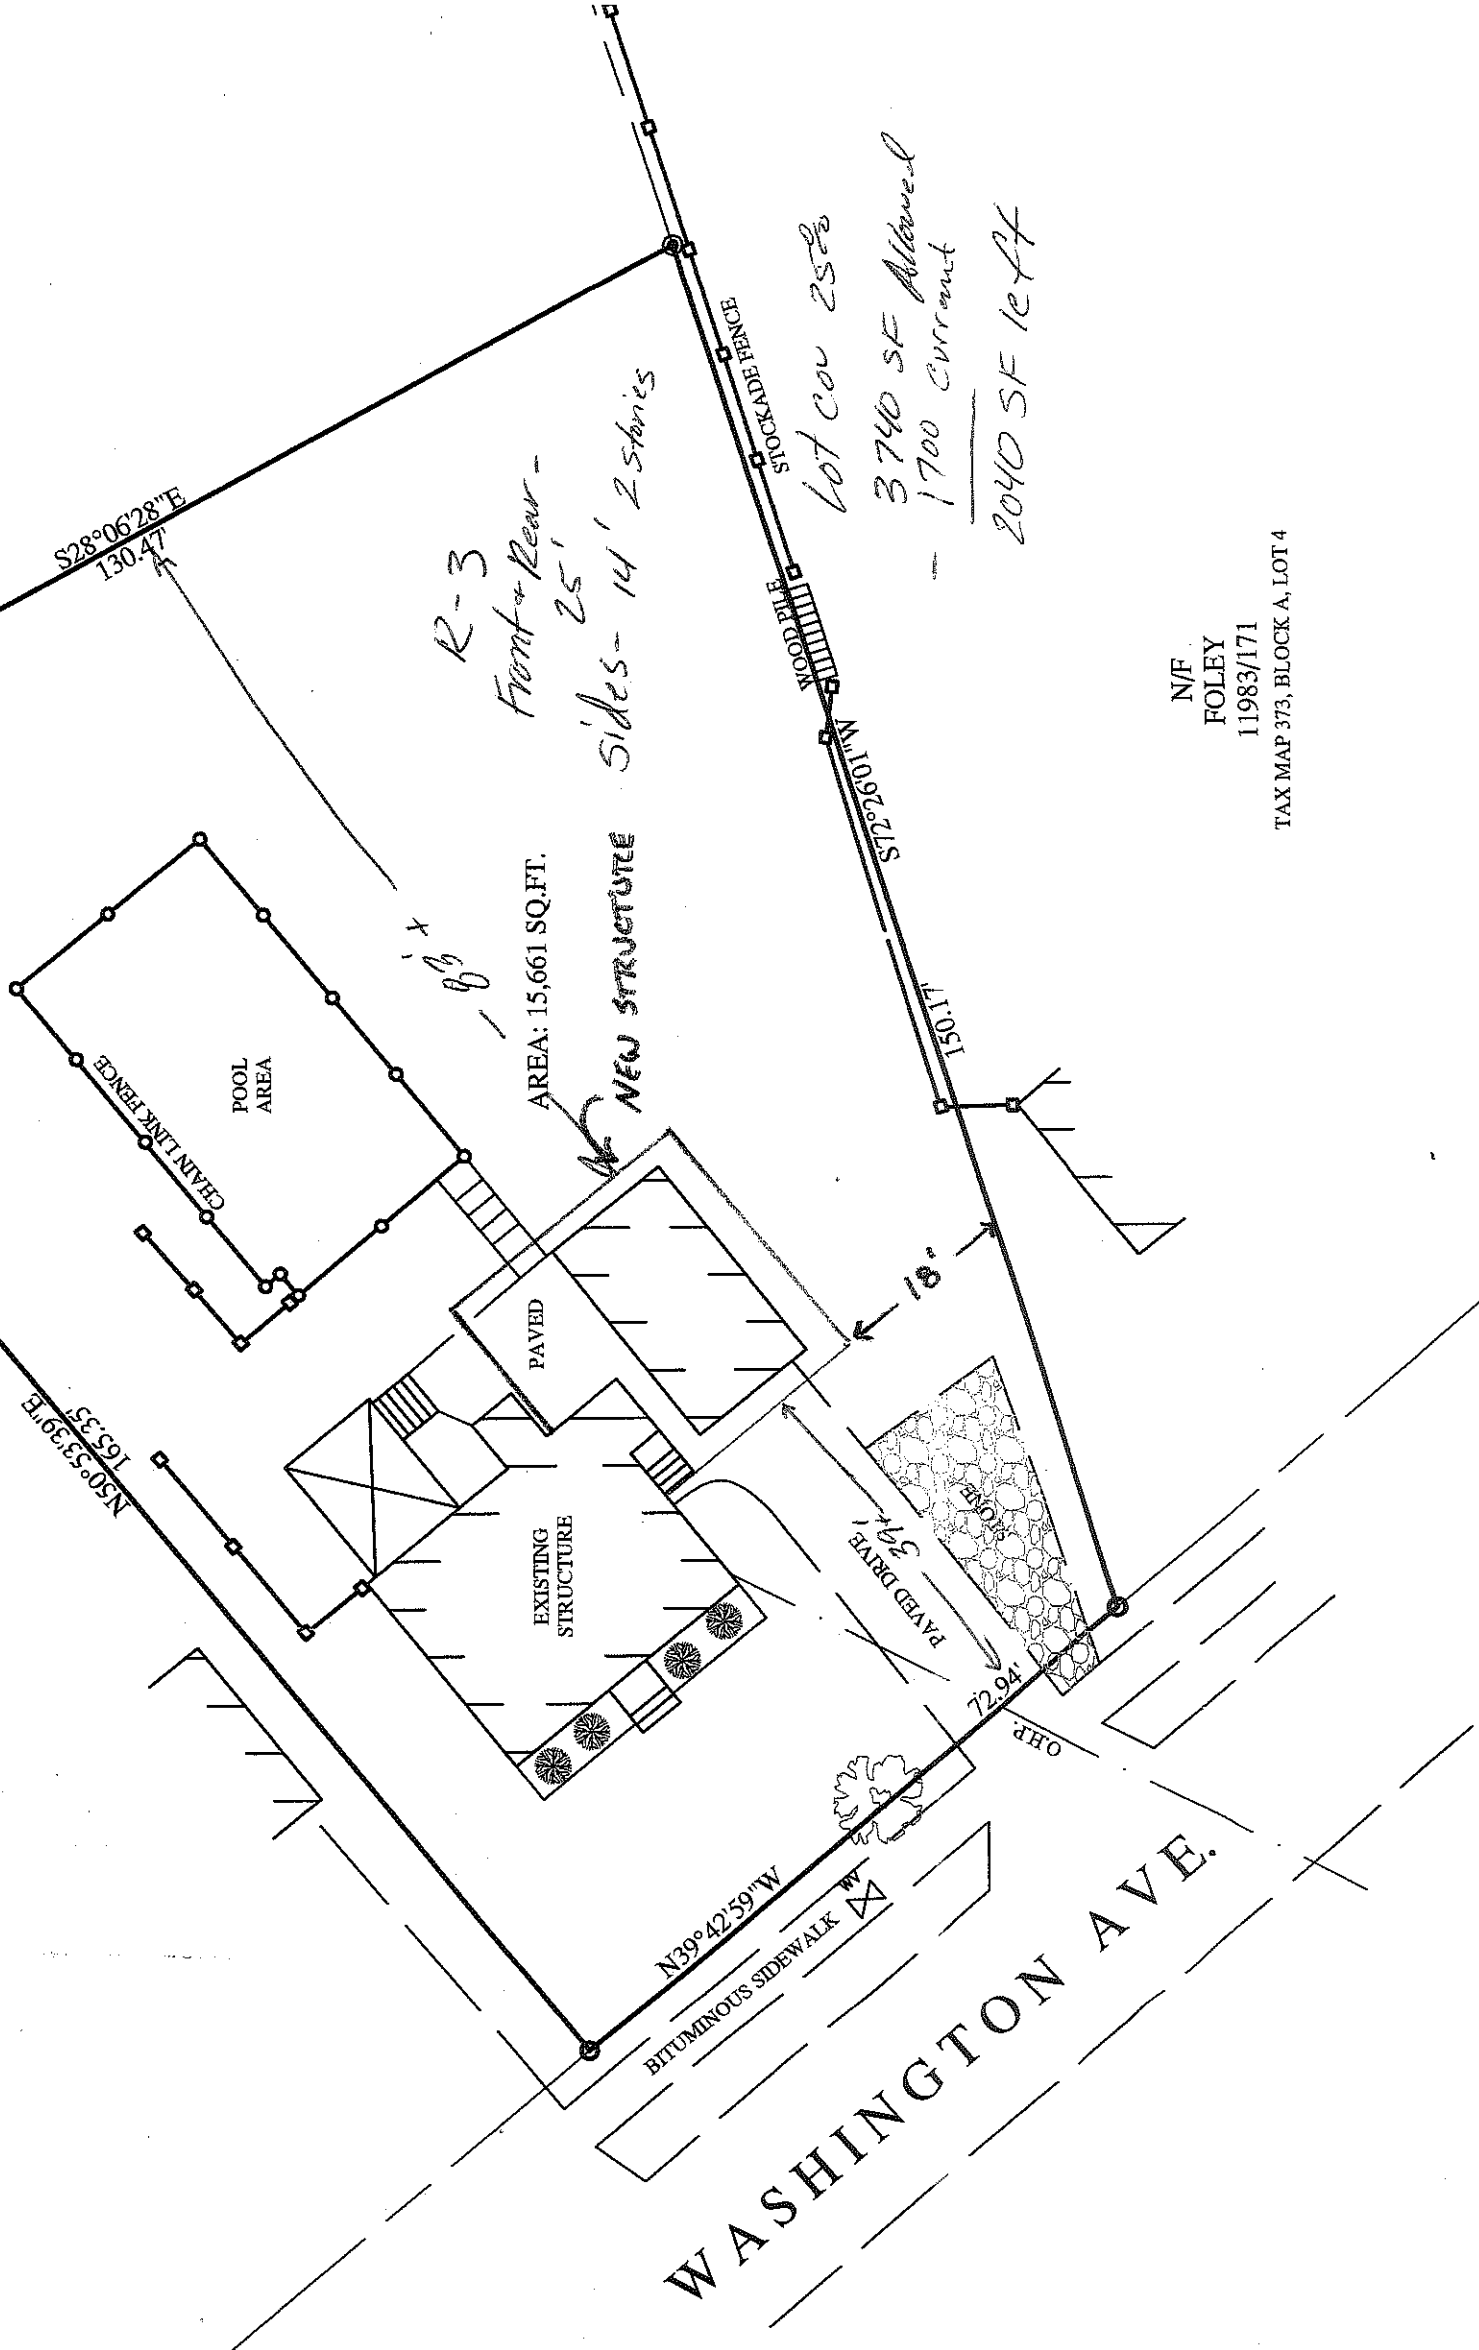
S28°06'28"E
130.47'

STOCKADE FENCE

Lot cov 25%
3740 SF Allowed
- 1700 current
2040 SF left

R-3
Front + Rear - 25'
Sides - 14' 2 stories

WOOD PILE

S72°26'01"W

N/F
FOLEY
11983/171
TAX MAP 373, BLOCK A, LOT 4

- 83' +

AREA: 15,661 SQ.FT.
NEW STRUCTURE

POOL AREA

CHAIN LINK FENCE

150.17'

18'

PAVED

N50°53'39"E
165.35'

EXISTING STRUCTURE

PAVED DRIVE

39'

STONE

72.94'

O.H.R.

N39°42'59"W

BITUMINOUS SIDEWALK

WV

WASHINGTON AVE.